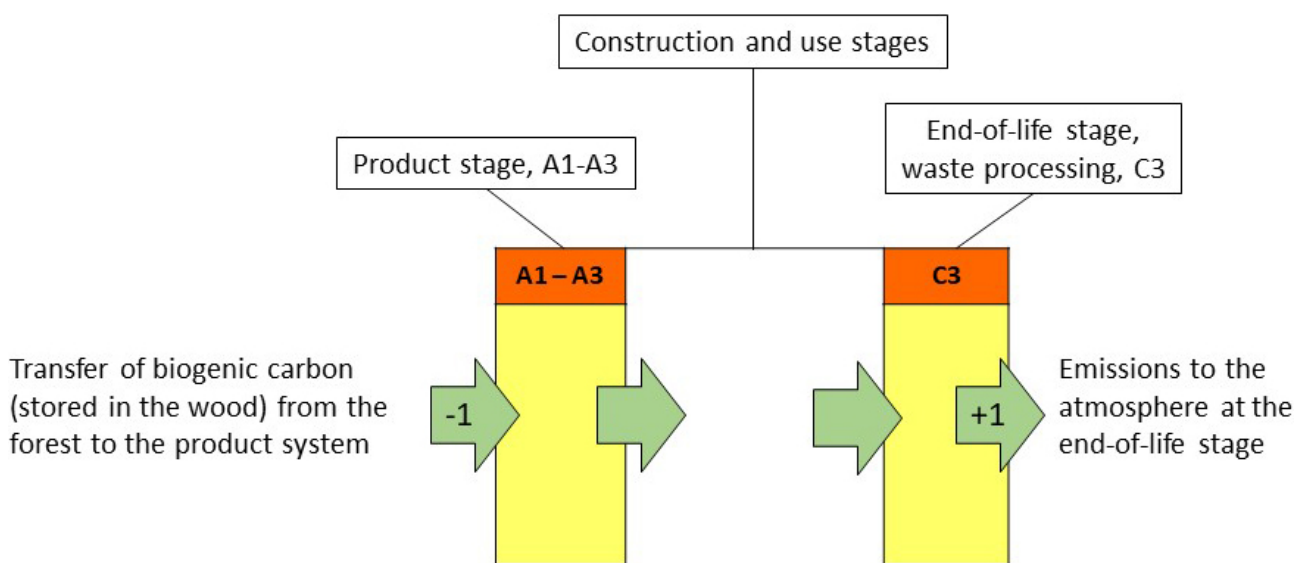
Construction and use stages

Product stage, A1-A3

End-of-life stage, waste processing, C3

A1 – A3

C3

Transfer of biogenic carbon (stored in the wood) from the forest to the product system

-1

+1

Emissions to the atmosphere at the end-of-life stage